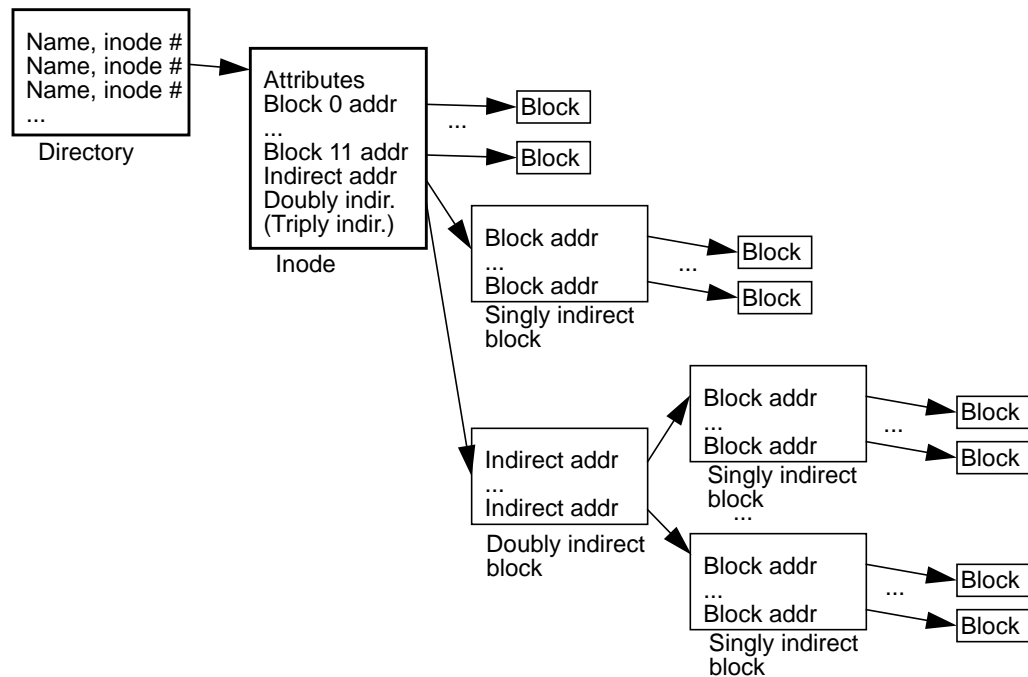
Name, inode #
Name, inode #
Name, inode #
...
Directory

Attributes
Block 0 addr
...
Block 11 addr
Indirect addr
Doubly indir.
(Triply indir.)
Inode

...
Block
Block

Block addr
...
Block addr
Singly indirect block

...
Block
Block

Indirect addr
...
Indirect addr
Doubly indirect block

Block addr
...
Block addr
Singly indirect block

...
Block
Block

...

Block addr
...
Block addr
Singly indirect block

...
Block
Block